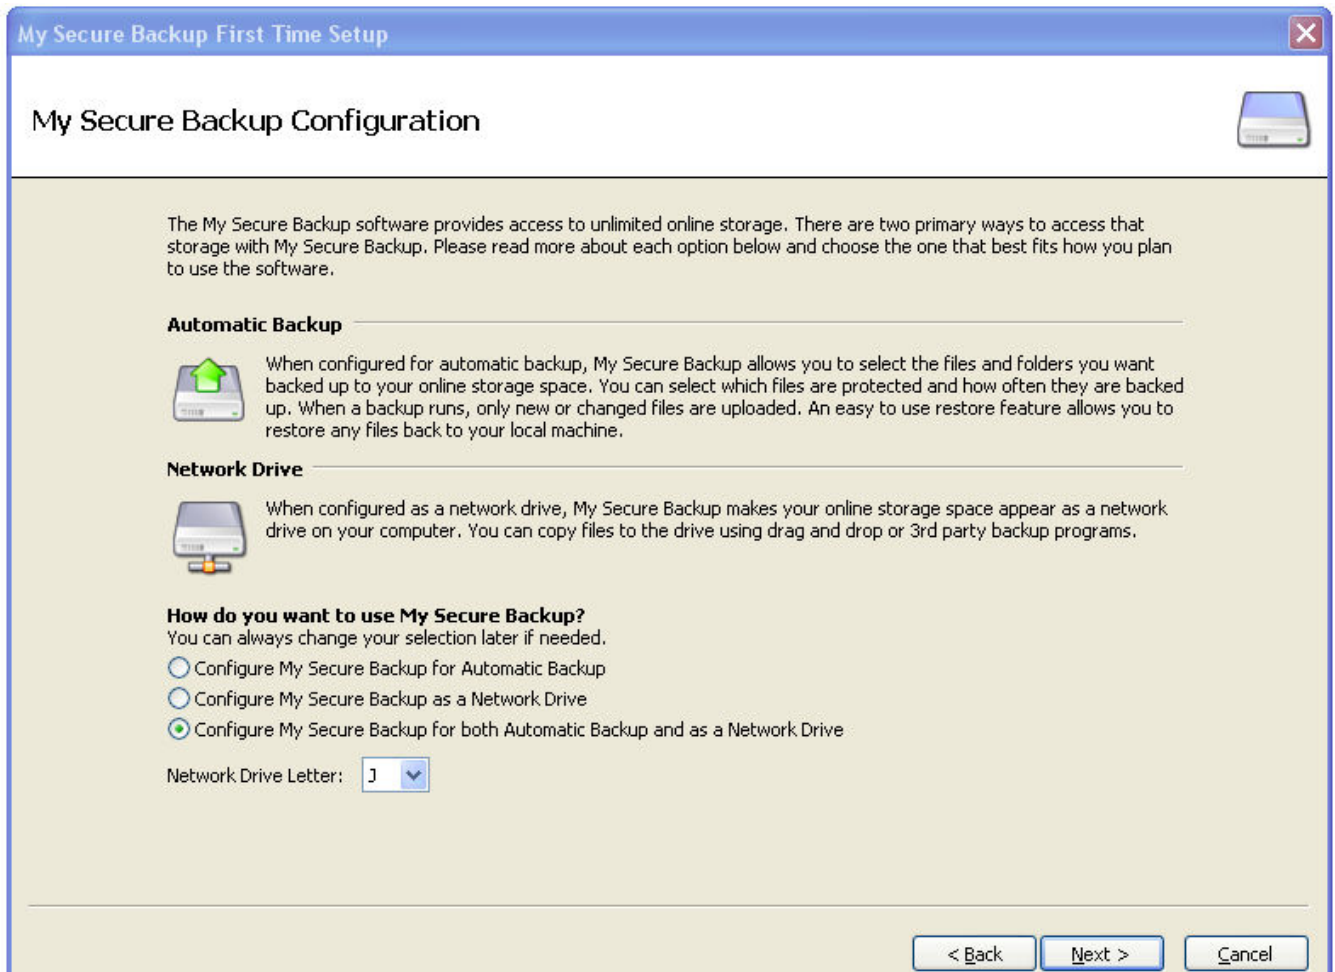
My Secure Backup First Time Setup

My Secure Backup Configuration

The My Secure Backup software provides access to unlimited online storage. There are two primary ways to access that storage with My Secure Backup. Please read more about each option below and choose the one that best fits how you plan to use the software.

Automatic Backup

When configured for automatic backup, My Secure Backup allows you to select the files and folders you want backed up to your online storage space. You can select which files are protected and how often they are backed up. When a backup runs, only new or changed files are uploaded. An easy to use restore feature allows you to restore any files back to your local machine.

Network Drive

When configured as a network drive, My Secure Backup makes your online storage space appear as a network drive on your computer. You can copy files to the drive using drag and drop or 3rd party backup programs.

How do you want to use My Secure Backup?
You can always change your selection later if needed.

Configure My Secure Backup for Automatic Backup
Configure My Secure Backup as a Network Drive
Configure My Secure Backup for both Automatic Backup and as a Network Drive

Network Drive Letter: J

< Back Next > Cancel